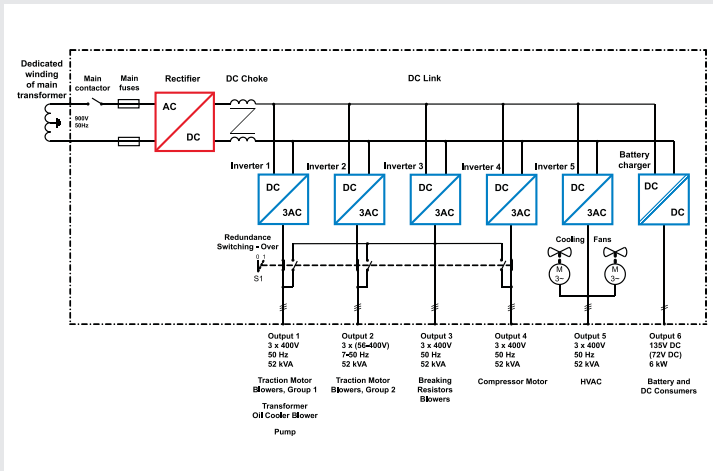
Dedicated winding of main transformer

Main contactor

Main fuses

Rectifier

DC Choke

DC Link

900V 50Hz

AC

DC

Inverter 1

Inverter 2

Inverter 3

Inverter 4

Inverter 5

Battery charger

DC 3AC

DC 3AC

DC 3AC

DC 3AC

DC 3AC

DC DC

Redundance Switching - Over

0 1

S1

Cooling

Fans

M 3~

M 3~

Output 1
3 x 400V
50 Hz
52 kVA

Traction Motor Blowers, Group 1

Transformer Oil Cooler Blower

Pump

Output 2
3 x (56-400V)
7-50 Hz
52 kVA

Traction Motor Blowers, Group 2

Output 3
3 x 400V
50 Hz
52 kVA

Breaking Resistors Blowers

Output 4
3 x 400V
50 Hz
52 kVA

Compressor Motor

Output 5
3 x 400V
50 Hz
52 kVA

HVAC

Output 6
135V DC
(72V DC)
6 kW

Battery and DC Consumers